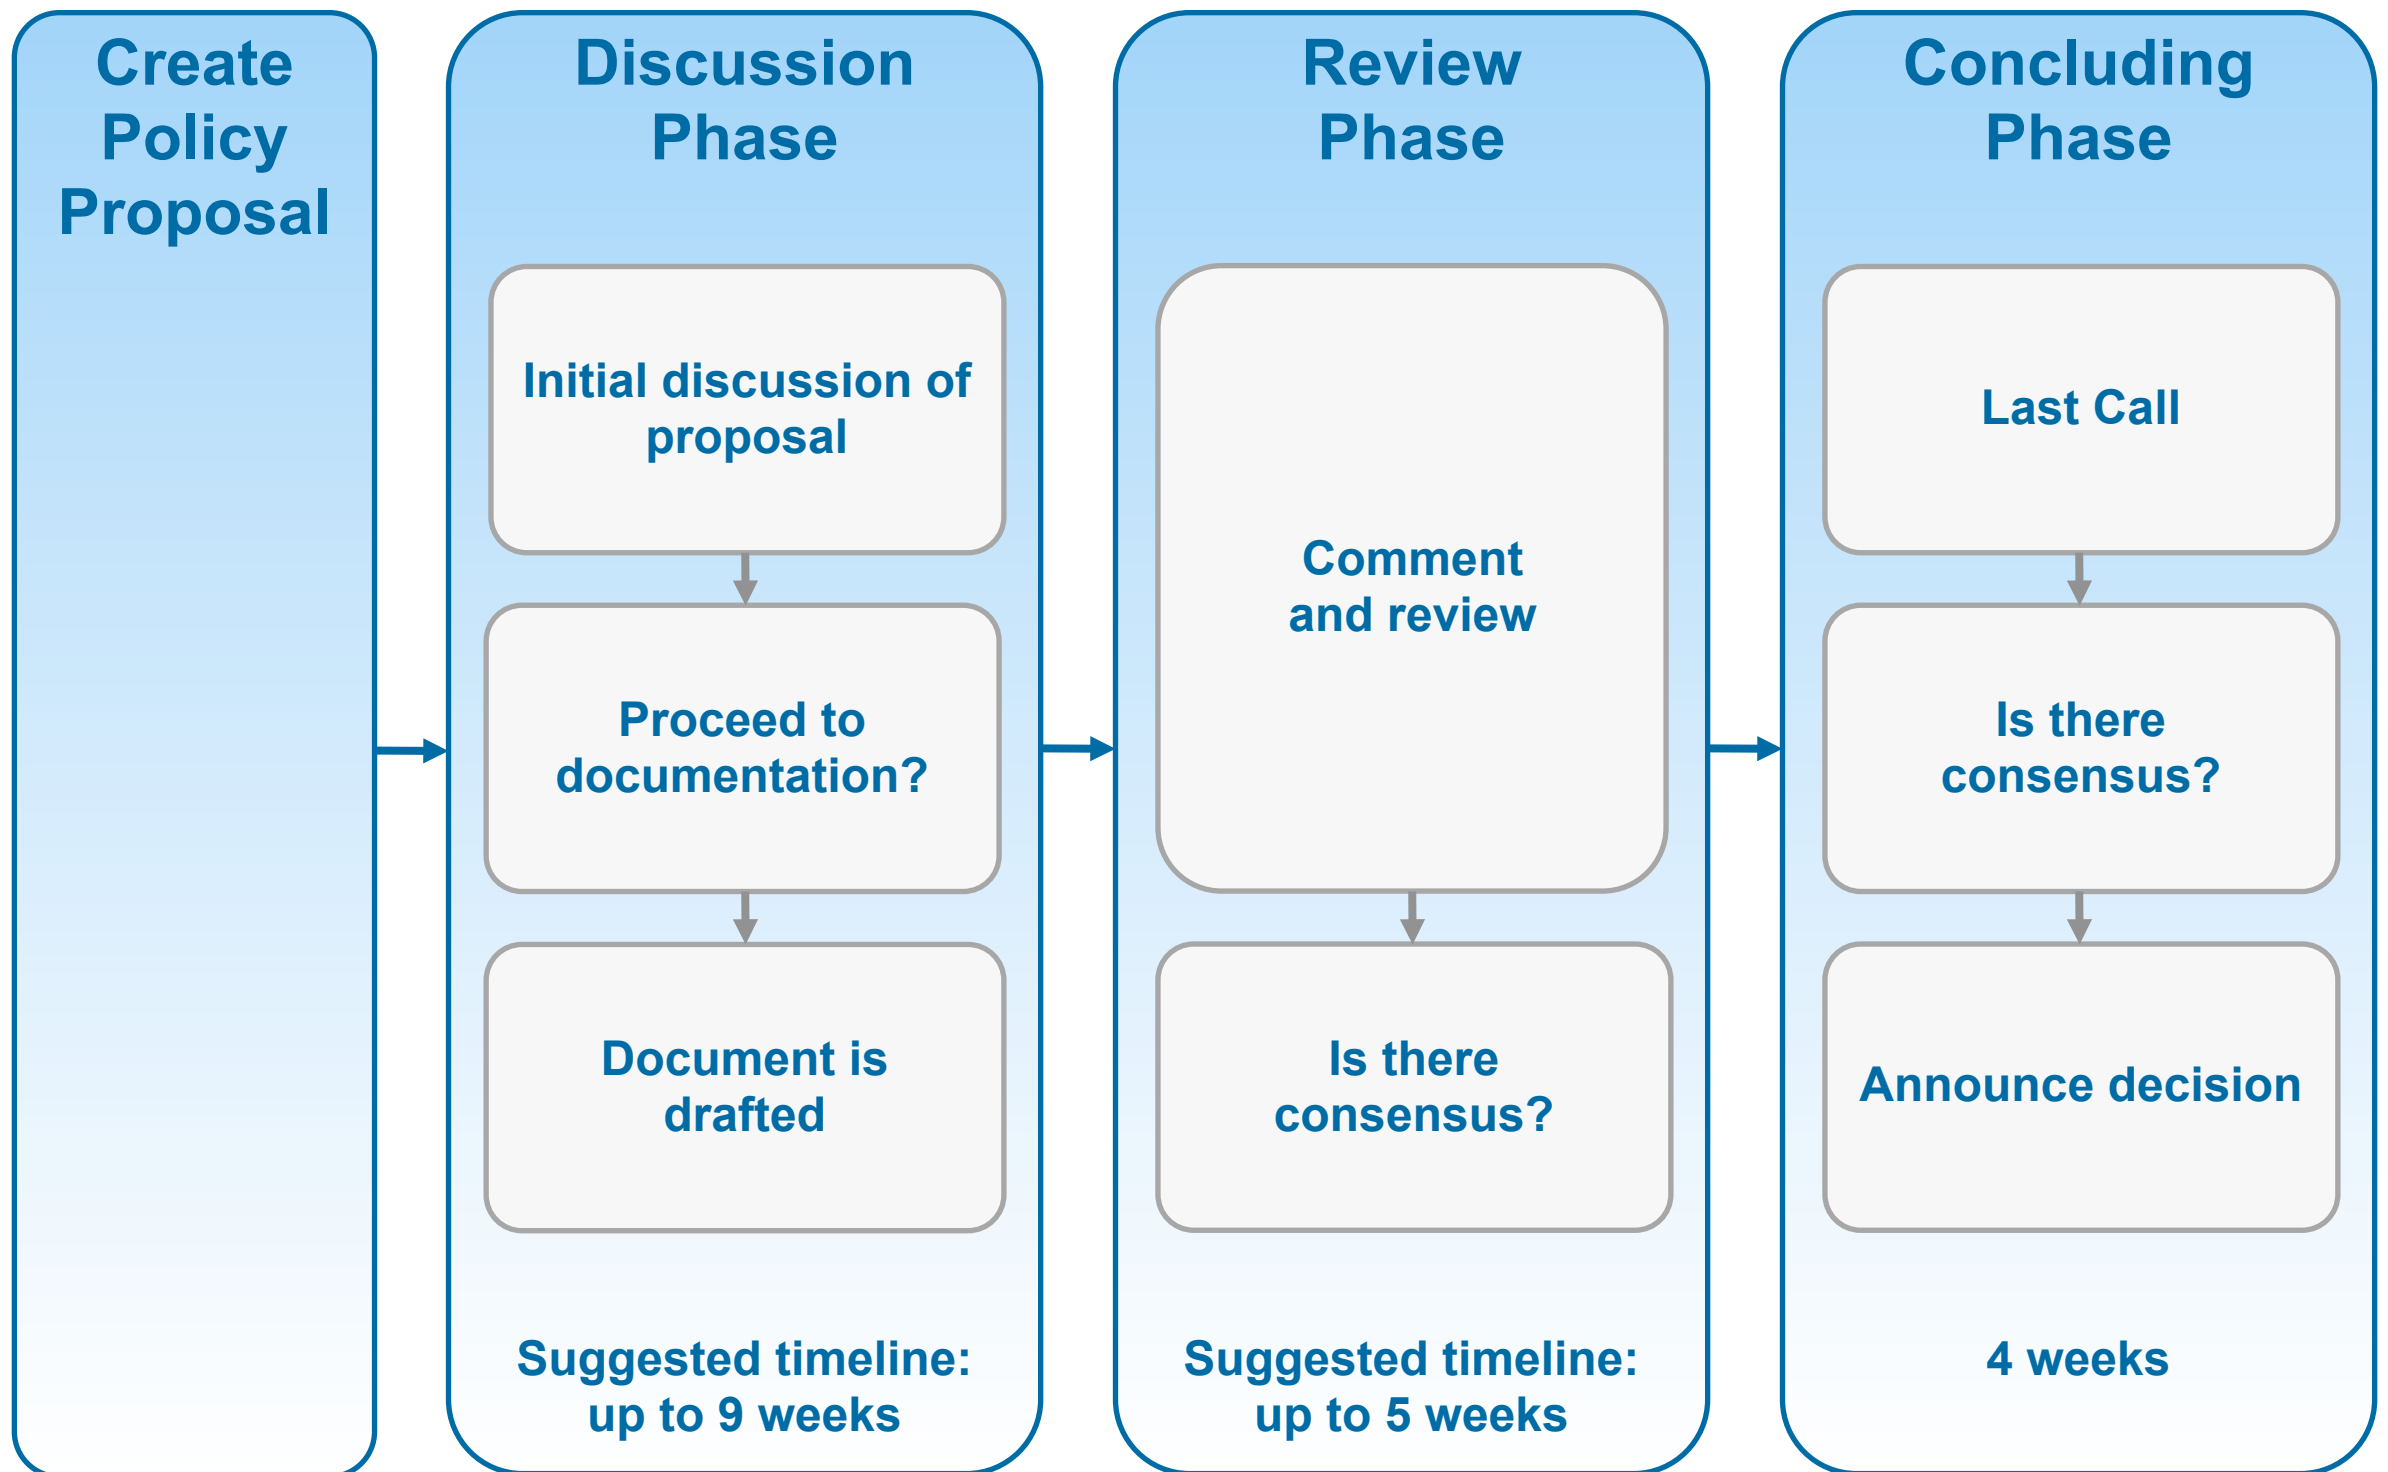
Create Policy Proposal

Discussion Phase

Initial discussion of proposal

Proceed to documentation?

Document is drafted

Suggested timeline: up to 9 weeks

Review Phase

Comment and review

Is there consensus?

Suggested timeline: up to 5 weeks

Concluding Phase

Last Call

Is there consensus?

Announce decision

4 weeks